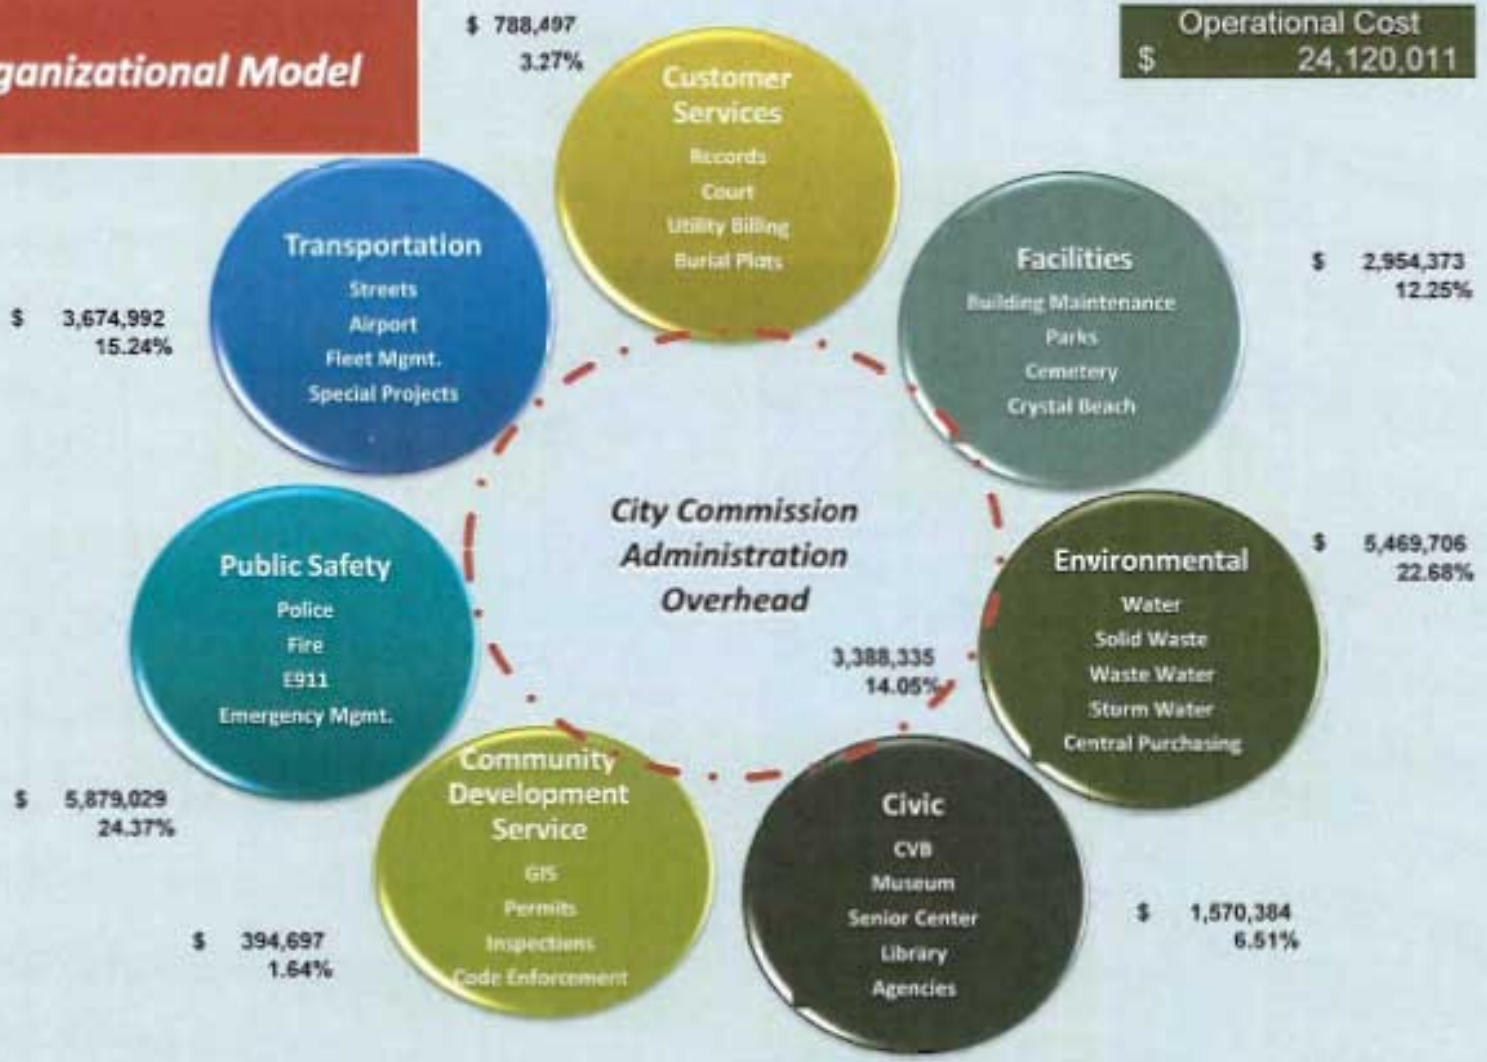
ganizational Model

Operational Cost
$ 24,120,011

$ 788,497
3.27%

Customer Services
Records
Court
Utility Billing
Burial Plots

Transportation
Streets
Airport
Fleet Mgmt.
Special Projects

$ 3,674,992
15.24%

Facilities
Building Maintenance
Parks
Cemetery
Crystal Beach

$ 2,954,373
12.25%

City Commission
Administration
Overhead

3,388,335
14.05%

Public Safety
Police
Fire
E911
Emergency Mgmt.

$ 5,879,029
24.37%

Environmental
Water
Solid Waste
Waste Water
Storm Water
Central Purchasing

$ 5,469,706
22.68%

Community Development Service
GIS
Permits
Inspections
Code Enforcement

$ 394,697
1.64%

Civic
CVB
Museum
Senior Center
Library
Agencies

$ 1,570,384
6.51%